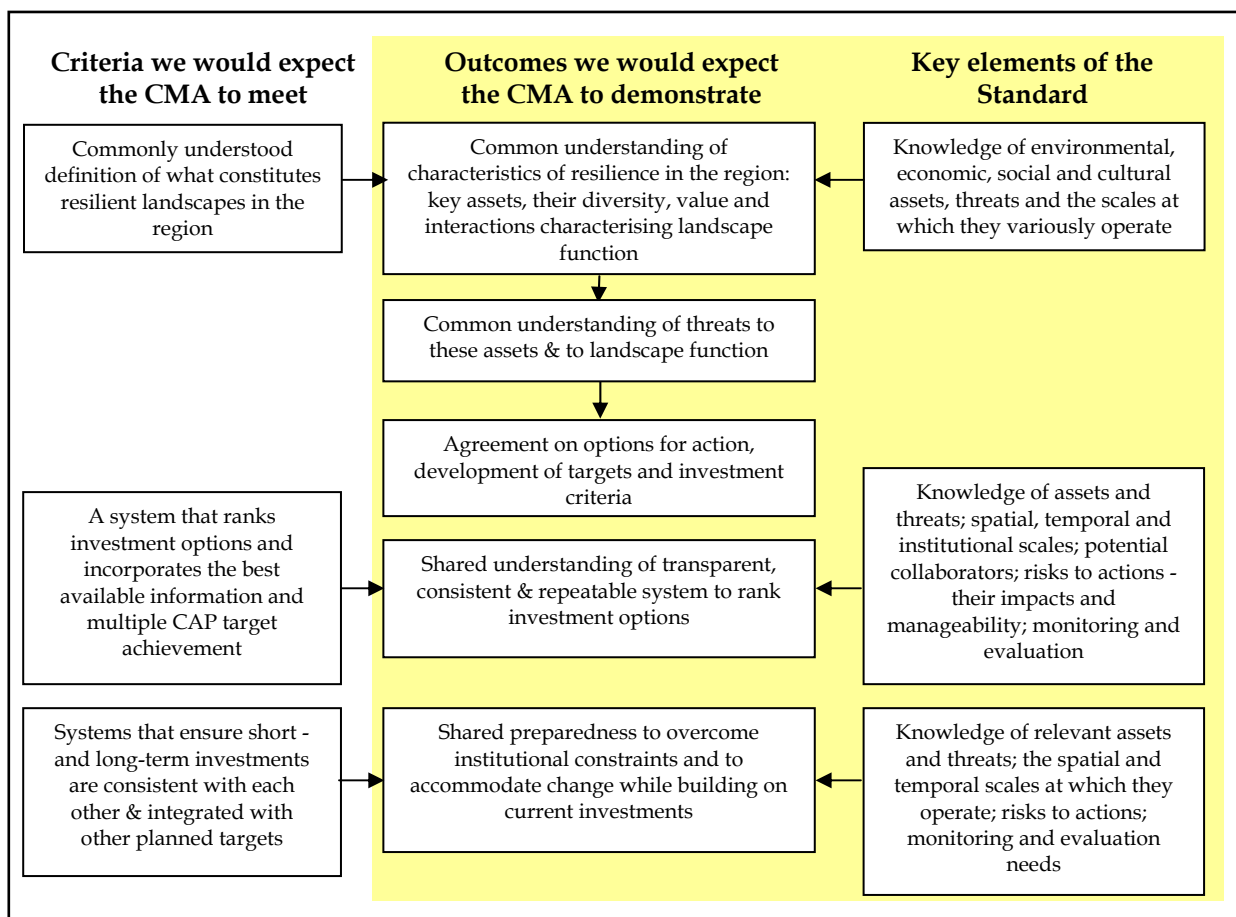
Criteria we would expect the CMA to meet

Outcomes we would expect the CMA to demonstrate

Key elements of the Standard

Commonly understood definition of what constitutes resilient landscapes in the region

Common understanding of characteristics of resilience in the region: key assets, their diversity, value and interactions characterising landscape function

Knowledge of environmental, economic, social and cultural assets, threats and the scales at which they variously operate

Common understanding of threats to these assets & to landscape function

Agreement on options for action, development of targets and investment criteria

A system that ranks investment options and incorporates the best available information and multiple CAP target achievement

Shared understanding of transparent, consistent & repeatable system to rank investment options

Knowledge of assets and threats; spatial, temporal and institutional scales; potential collaborators; risks to actions - their impacts and manageability; monitoring and evaluation

Systems that ensure short - and long-term investments are consistent with each other & integrated with other planned targets

Shared preparedness to overcome institutional constraints and to accommodate change while building on current investments

Knowledge of relevant assets and threats; the spatial and temporal scales at which they operate; risks to actions; monitoring and evaluation needs